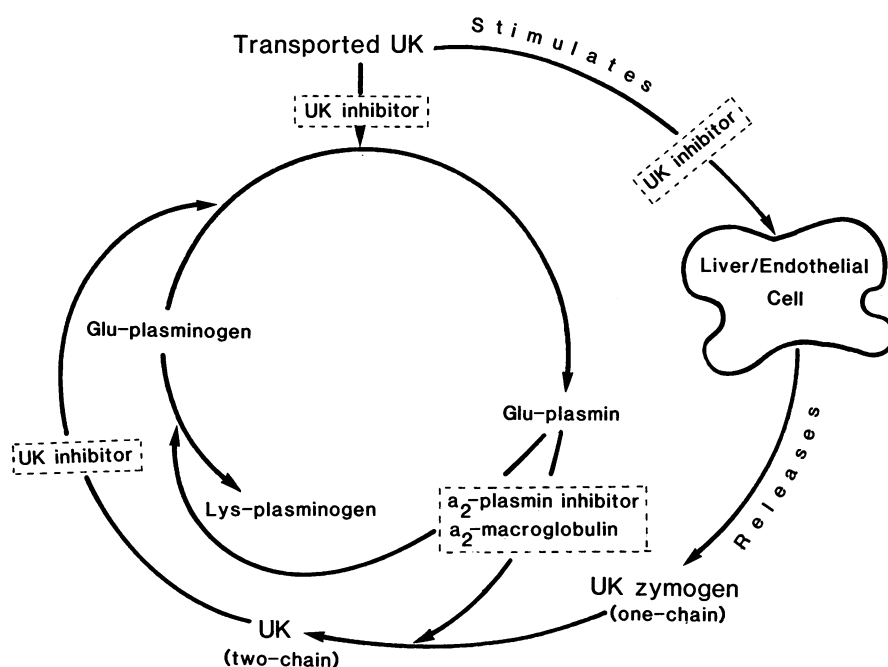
Transported UK

Stimulates

UK inhibitor

UK inhibitor

Liver/Endothelial Cell

Glu-plasminogen

Glu-plasmin

Releases

UK inhibitor

Lys-plasminogen

$a_2$-plasmin inhibitor
$a_2$-macroglobulin

UK zymogen
(one-chain)

UK
(two-chain)